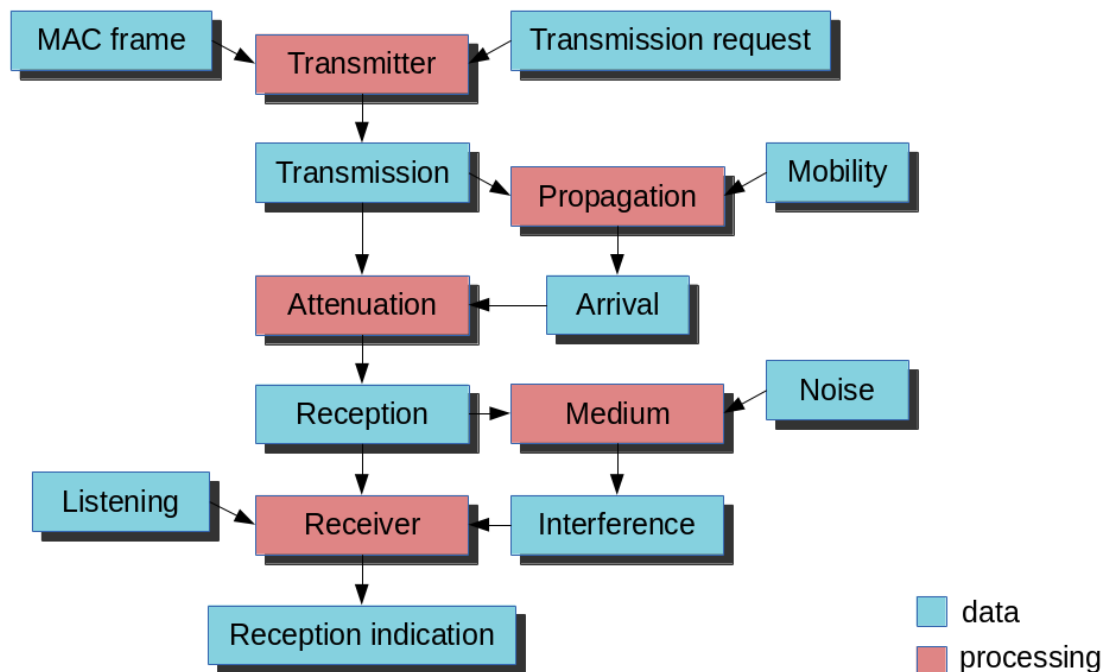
MAC frame

Transmitter

Transmission request

Transmission

Propagation

Mobility

Attenuation

Arrival

Reception

Medium

Noise

Listening

Receiver

Interference

Reception indication

data

processing